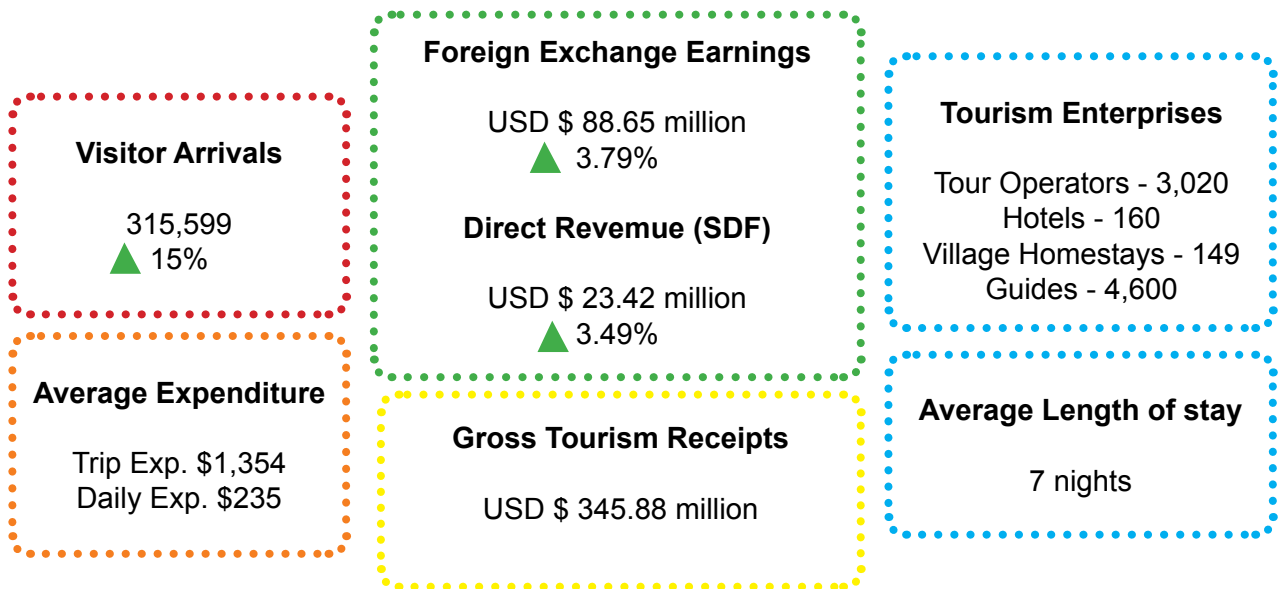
Visitor Arrivals

315,599
15%

Average Expenditure

Trip Exp. $1,354
Daily Exp. $235

Foreign Exchange Earnings

USD $ 88.65 million
3.79%

Direct Revemue (SDF)

USD $ 23.42 million
3.49%

Gross Tourism Receipts

USD $ 345.88 million

Tourism Enterprises

Tour Operators - 3,020
Hotels - 160
Village Homestays - 149
Guides - 4,600

Average Length of stay

7 nights